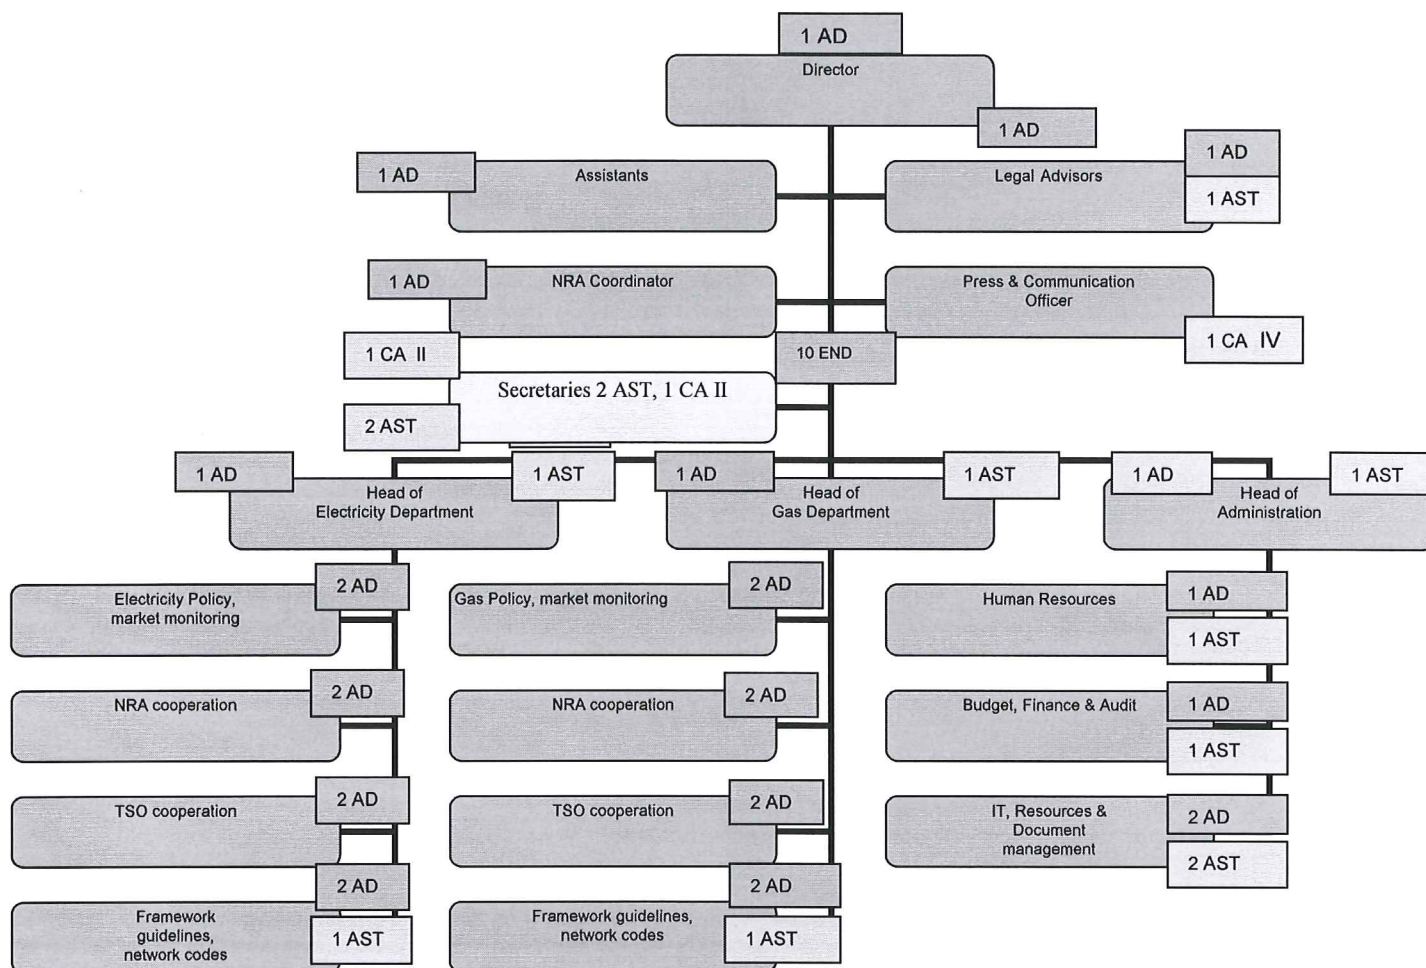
1 AD
Director
1 AD

1 AD
Assistants

Legal Advisors
1 AD
1 AST

1 AD
NRA Coordinator

Press & Communication Officer
1 CA IV

1 CA II
10 END
Secretaries 2 AST, 1 CA II
2 AST

1 AD
Head of Electricity Department
1 AST

1 AD
Head of Gas Department
1 AST

1 AD
Head of Administration
1 AST

Electricity Policy, market monitoring
2 AD

Gas Policy, market monitoring
2 AD

Human Resources
1 AD
1 AST

NRA cooperation
2 AD

NRA cooperation
2 AD

Budget, Finance & Audit
1 AD
1 AST

TSO cooperation
2 AD

TSO cooperation
2 AD

IT, Resources & Document management
2 AD
2 AST

2 AD
Framework guidelines, network codes
1 AST

2 AD
Framework guidelines, network codes
1 AST